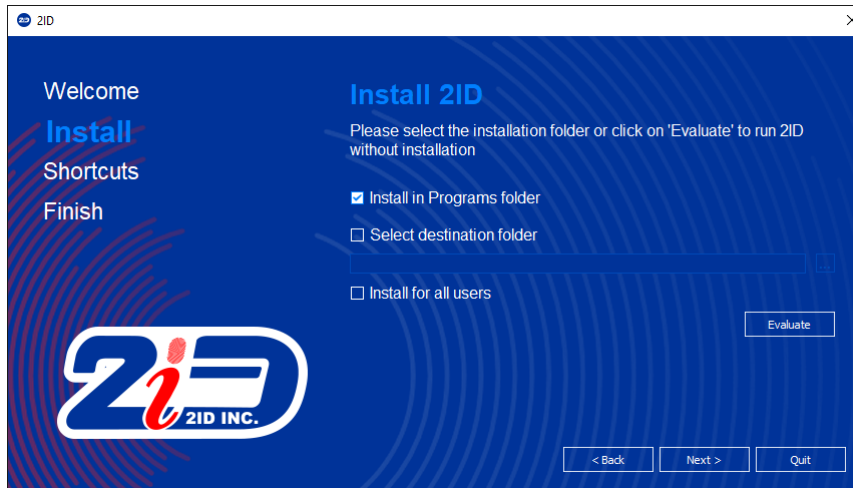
2ID

Welcome

Install

Shortcuts

Finish

Install 2ID

Please select the installation folder or click on 'Evaluate' to run 2ID without installation

Install in Programs folder

Select destination folder

...

Install for all users

Evaluate

2ID INC.

< Back

Next >

Quit